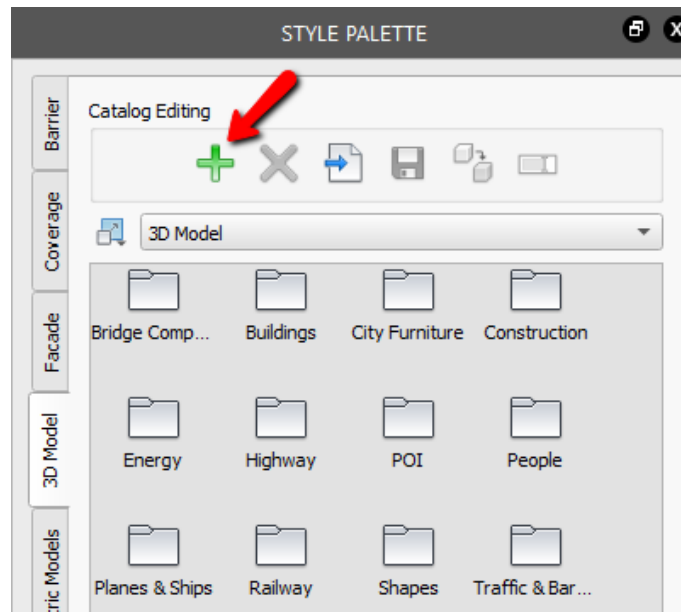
STYLE PALETTE

Barrier

Coverage

Facade

3D Model

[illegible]ric Models

Catalog Editing

3D Model

Bridge Comp...

Buildings

City Furniture

Construction

Energy

Highway

POI

People

Planes & Ships

Railway

Shapes

Traffic & Bar...